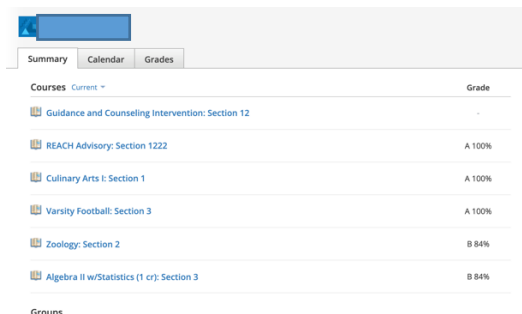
Summary Calendar Grades

Courses Current

Grade

| | |
|---|---|
| Guidance and Counseling Intervention: Section 12 | - |
| REACH Advisory: Section 1222 | A 100% |
| Culinary Arts I: Section 1 | A 100% |
| Varsity Football: Section 3 | A 100% |
| Zoology: Section 2 | B 84% |
| Algebra II w/Statistics (1 cr): Section 3 | B 84% |

Groups